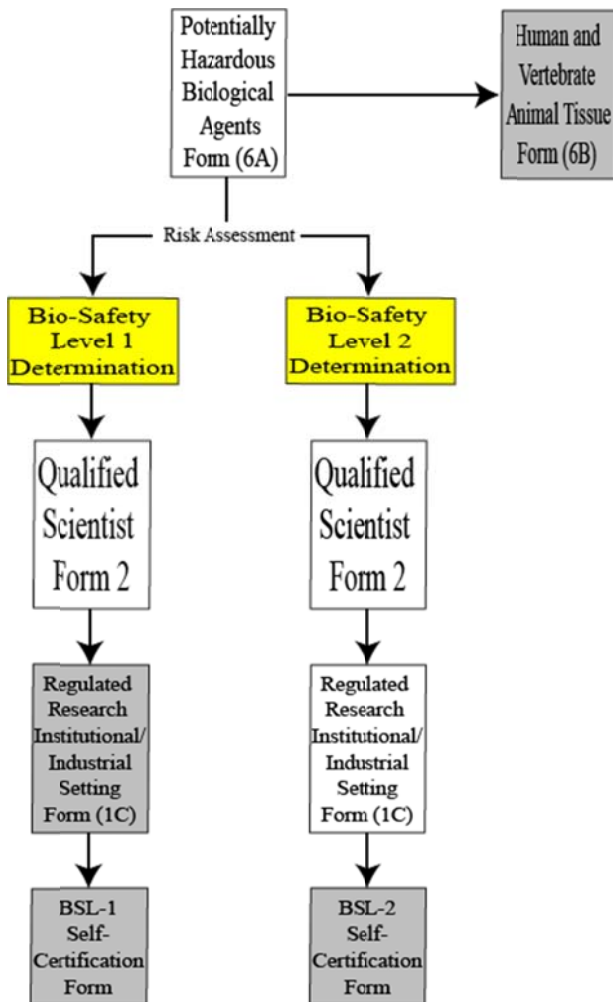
Potentially Hazardous Biological Agents Form (6A)

Human and Vertebrate Animal Tissue Form (6B)

Risk Assessment

Bio-Safety Level 1 Determination

Qualified Scientist Form 2

Regulated Research Institutional/ Industrial Setting Form (1C)

BSL-1 Self-Certification Form

Bio-Safety Level 2 Determination

Qualified Scientist Form 2

Regulated Research Institutional/ Industrial Setting Form (1C)

BSL-2 Self-Certification Form